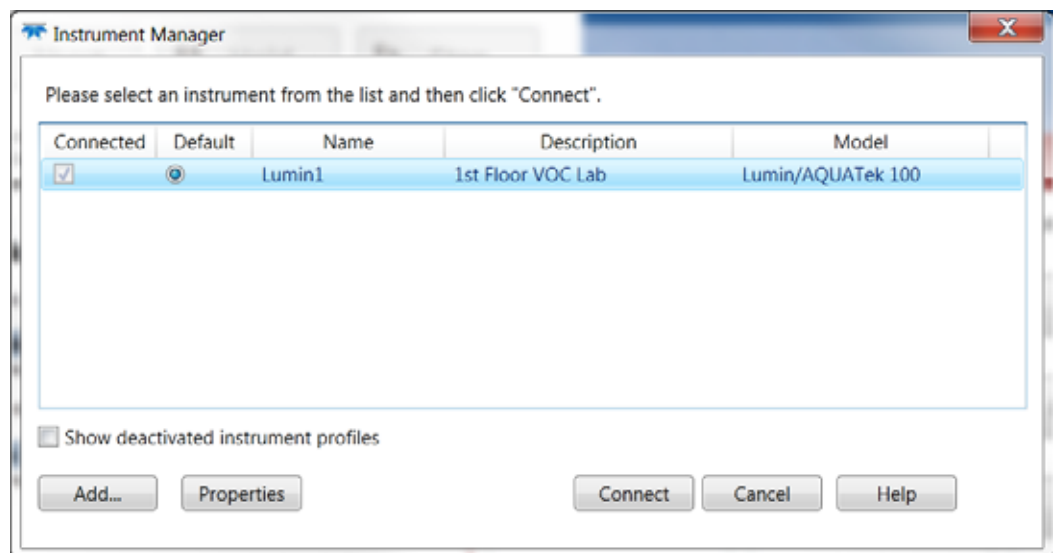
Instrument Manager

Please select an instrument from the list and then click "Connect".

| Connected | Default | Name | Description | Model |
|---|---|---|---|---|
|  |  | Lumin1 | 1st Floor VOC Lab | Lumin/AQUATek 100 |

Show deactivated instrument profiles

Add... Properties Connect Cancel Help